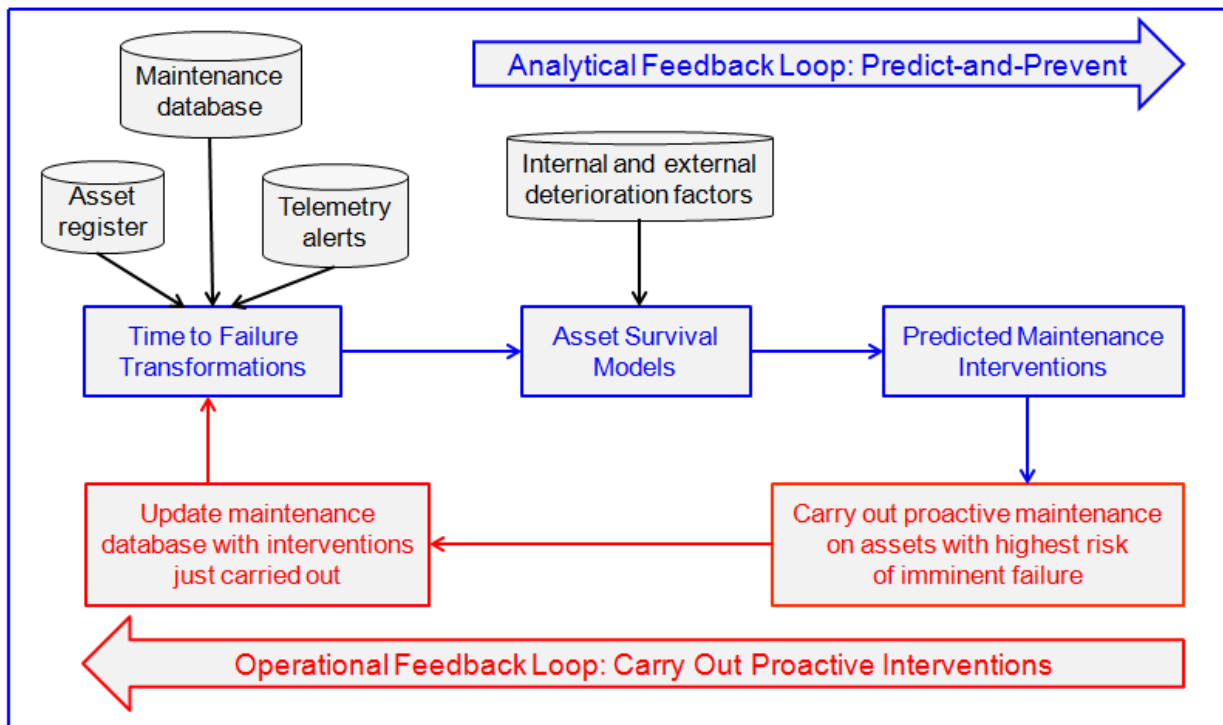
Maintenance database

Analytical Feedback Loop: Predict-and-Prevent

Asset register

Telemetry alerts

Internal and external deterioration factors

Time to Failure Transformations

Asset Survival Models

Predicted Maintenance Interventions

Update maintenance database with interventions just carried out

Carry out proactive maintenance on assets with highest risk of imminent failure

Operational Feedback Loop: Carry Out Proactive Interventions